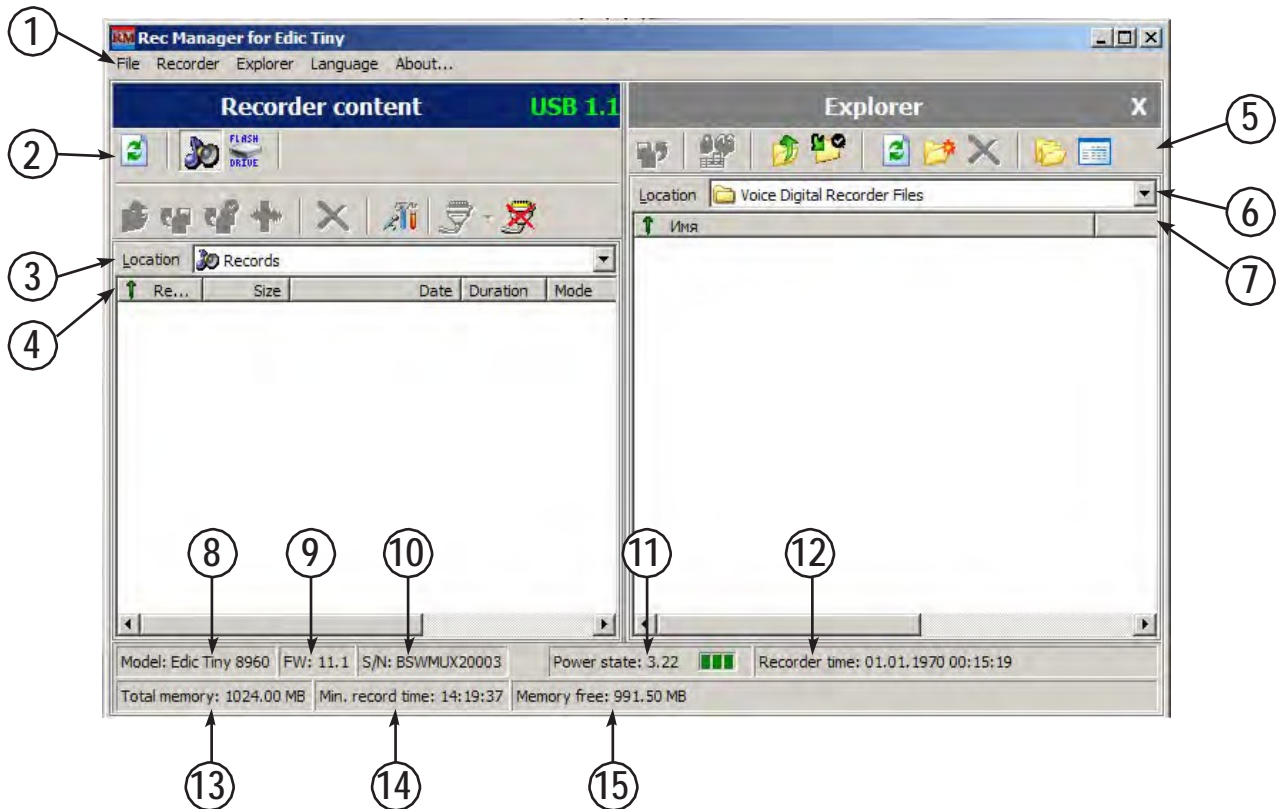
1

RM Rec Manager for Edic Tiny

File Recorder Explorer Language About...

Recorder content USB 1.1

Explorer X

2

5

FLASH DRIVE

Location Voice Digital Recorder Files

6

Имя

7

3

Location Records

4

Re... Size Date Duration Mode

8 9 10 11 12

Model: Edic Tiny 8960 | FW: 11.1 | S/N: BSWMUX20003 | Power state: 3.22 | Recorder time: 01.01.1970 00:15:19

Total memory: 1024.00 MB | Min. record time: 14:19:37 | Memory free: 991.50 MB

13 14 15